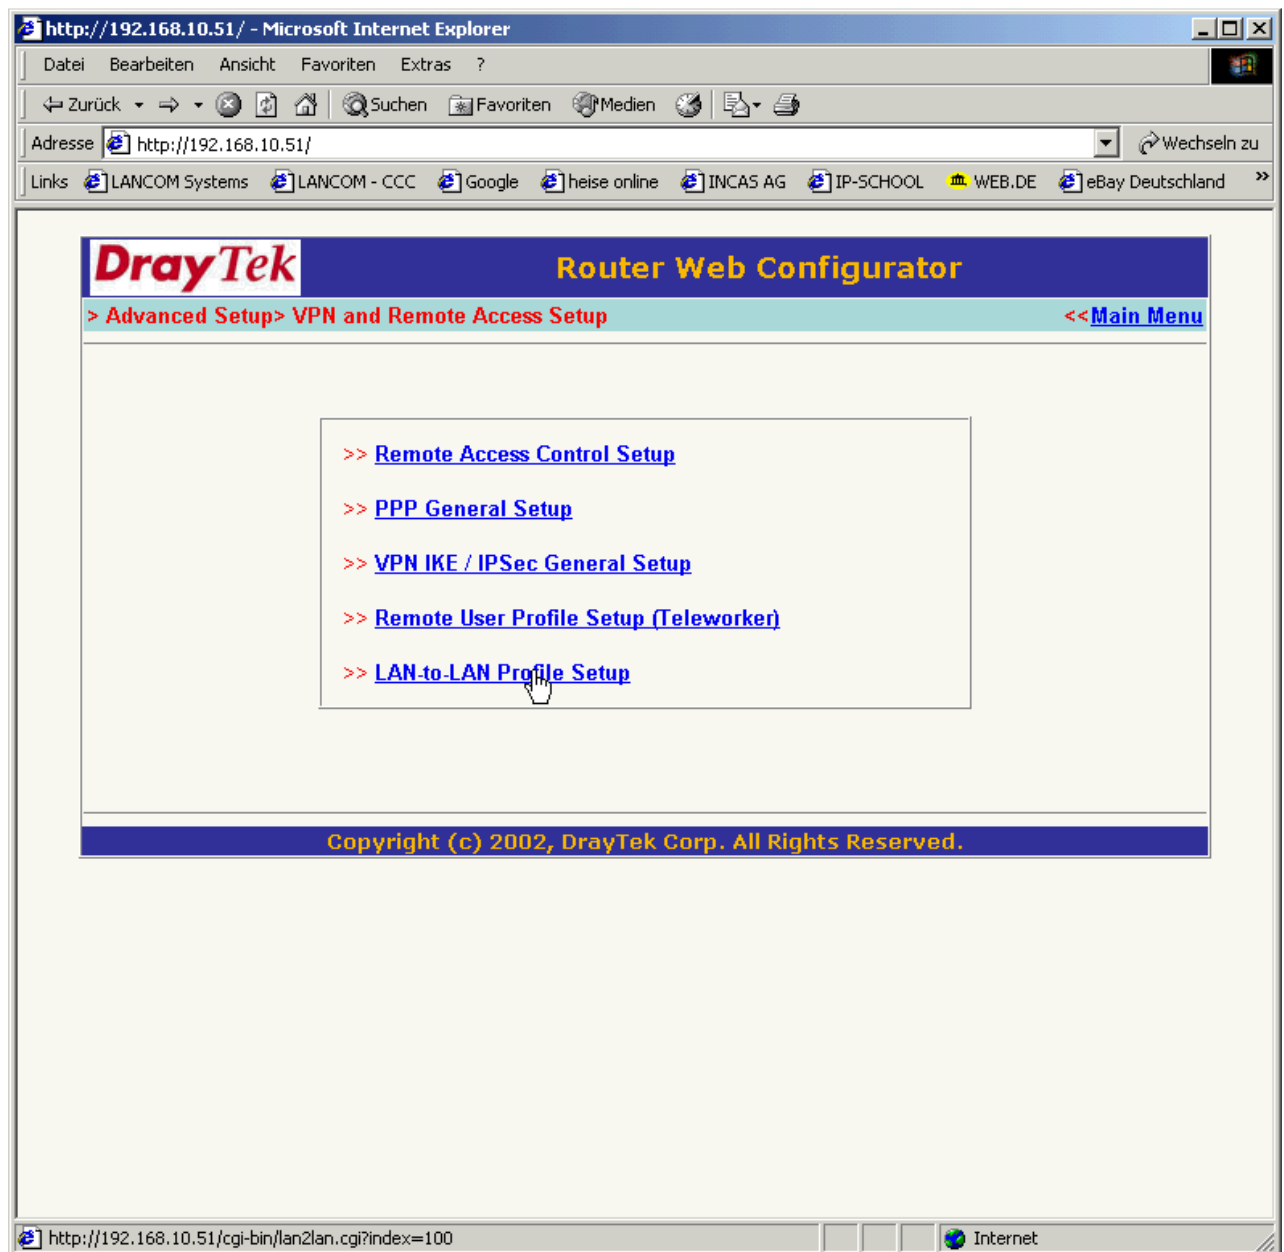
http://192.168.10.51/ - Microsoft Internet Explorer

Datei Bearbeiten Ansicht Favoriten Extras ?

Zurück Suchen Favoriten Medien

Adresse http://192.168.10.51/ Wechseln zu

Links LANCOM Systems LANCOM - CCC Google heise online INCAS AG IP-SCHOOL WEB.DE eBay Deutschland »

DrayTek Router Web Configurator

> Advanced Setup> VPN and Remote Access Setup <<Main Menu

>> Remote Access Control Setup

>> PPP General Setup

>> VPN IKE / IPSec General Setup

>> Remote User Profile Setup (Teleworker)

>> LAN-to-LAN Profile Setup

Copyright (c) 2002, DrayTek Corp. All Rights Reserved.

http://192.168.10.51/cgi-bin/lan2lan.cgi?index=100 Internet